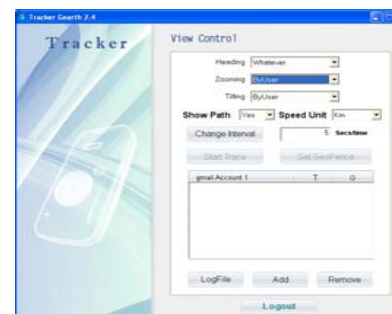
Tracker Gearth 2.4

Tracker

View Control

Heading Whatever

Zooming ByUser

Tilting ByUser

Show Path Yes Speed Unit Km

Change Interval 5 Secs/time

Start Trace Set GeoFence

gmail Account 1 T G

LogFile Add Remove

Logout